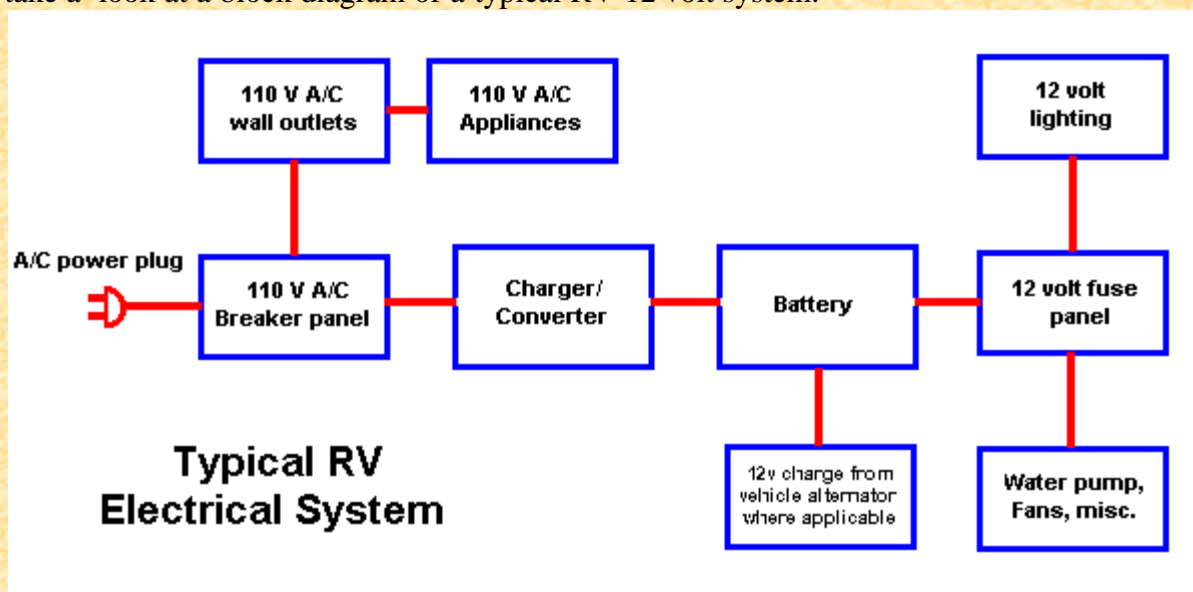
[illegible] a look at a block diagram of a typical RV 12 volt system.

110 V A/C wall outlets

110 V A/C Appliances

12 volt lighting

A/C power plug

110 V A/C Breaker panel

Charger/ Converter

Battery

12 volt fuse panel

Typical RV Electrical System

12v charge from vehicle alternator where applicable

Water pump, Fans, misc.